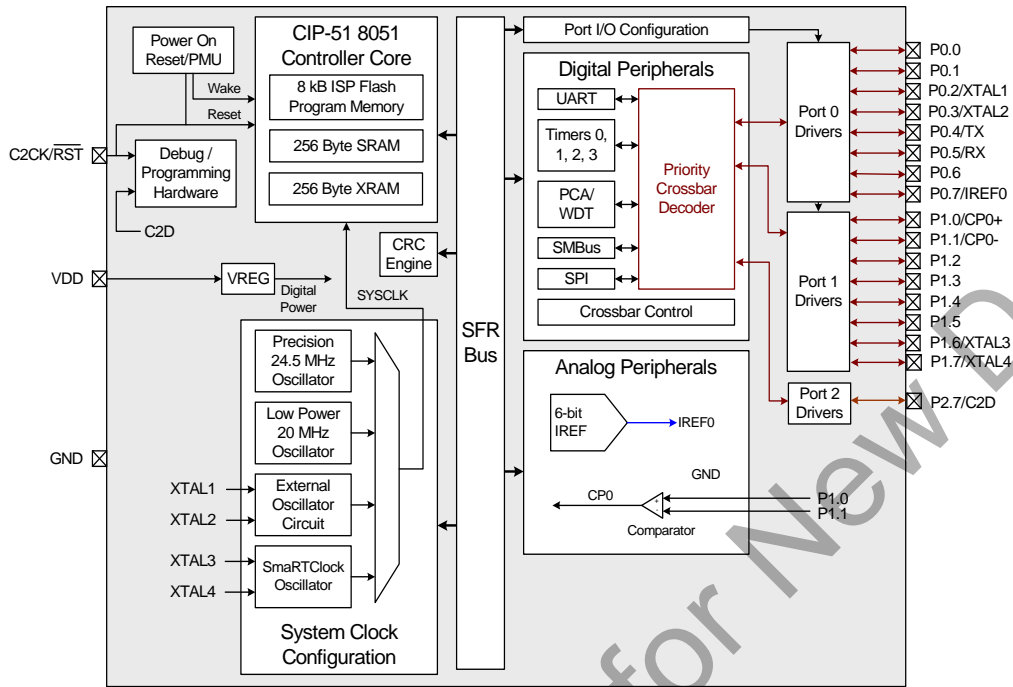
Power On Reset/PMU

CIP-51 8051 Controller Core

8 kB ISP Flash Program Memory

256 Byte SRAM

256 Byte XRAM

Wake

Reset

C2CK/$\overline{RST}$

Debug / Programming Hardware

C2D

CRC Engine

VDD

VREG

Digital Power

SYSCLK

Precision 24.5 MHz Oscillator

Low Power 20 MHz Oscillator

External Oscillator Circuit

SmaRTClock Oscillator

XTAL1

XTAL2

XTAL3

XTAL4

GND

System Clock Configuration

SFR Bus

Port I/O Configuration

Digital Peripherals

UART

Timers 0, 1, 2, 3

PCA/ WDT

SMBus

SPI

Priority Crossbar Decoder

Crossbar Control

Port 0 Drivers

Port 1 Drivers

Port 2 Drivers

P0.0

P0.1

P0.2/XTAL1

P0.3/XTAL2

P0.4/TX

P0.5/RX

P0.6

P0.7/IREF0

P1.0/CP0+

P1.1/CP0-

P1.2

P1.3

P1.4

P1.5

P1.6/XTAL3

P1.7/XTAL4

P2.7/C2D

Analog Peripherals

6-bit IREF

IREF0

GND

CP0

Comparator

P1.0

P1.1

for New D